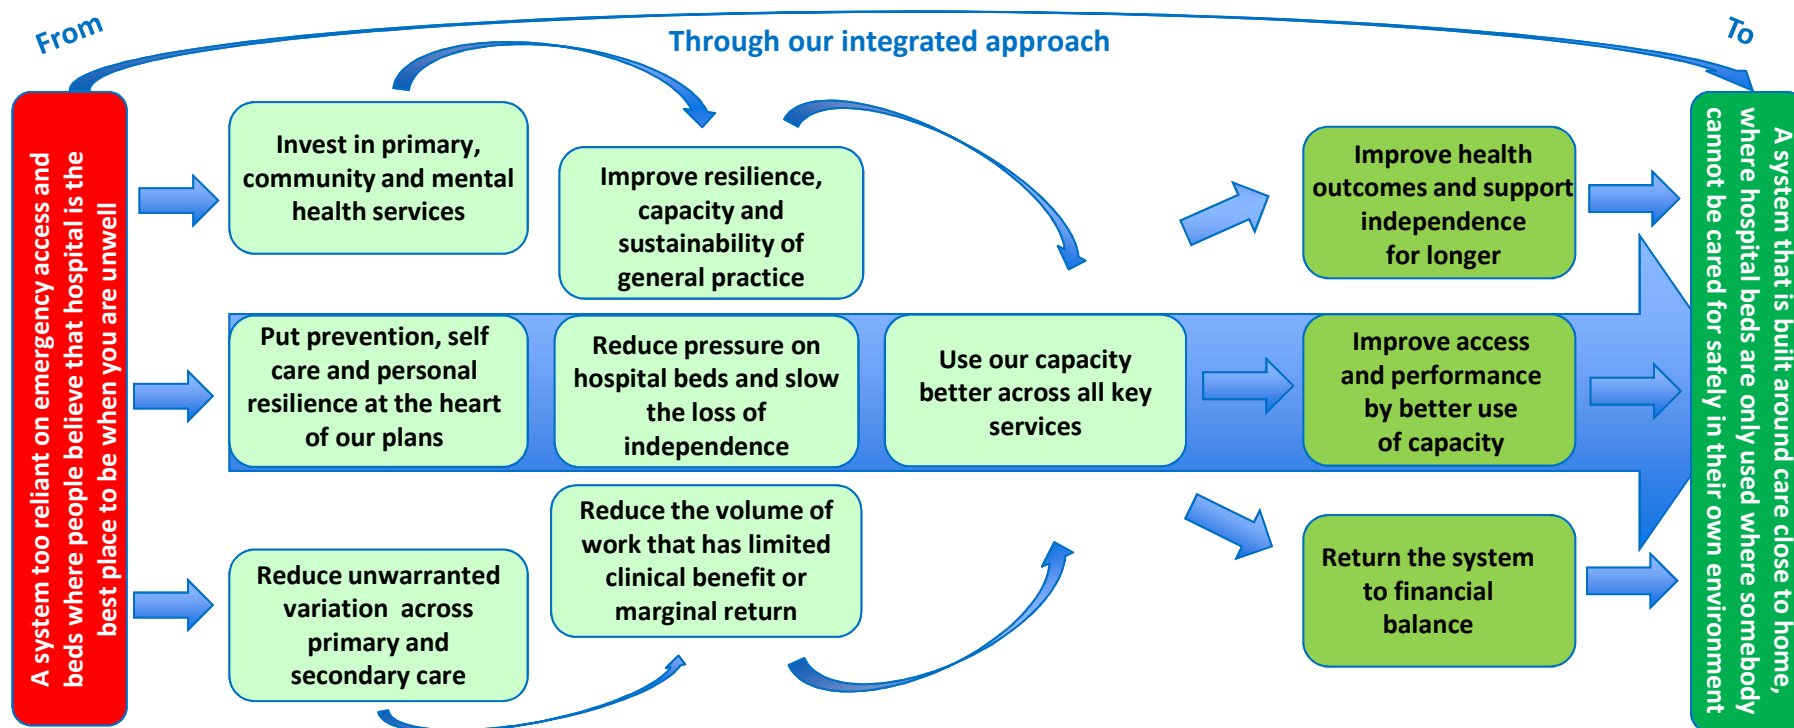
From

Through our integrated approach

To

A system too reliant on emergency access and beds where people believe that hospital is the best place to be when you are unwell

Invest in primary, community and mental health services

Improve resilience, capacity and sustainability of general practice

Put prevention, self care and personal resilience at the heart of our plans

Reduce pressure on hospital beds and slow the loss of independence

Use our capacity better across all key services

Reduce unwarranted variation across primary and secondary care

Reduce the volume of work that has limited clinical benefit or marginal return

Improve health outcomes and support independence for longer

Improve access and performance by better use of capacity

Return the system to financial balance

A system that is built around care close to home, where hospital beds are only used where somebody cannot be cared for safely in their own environment